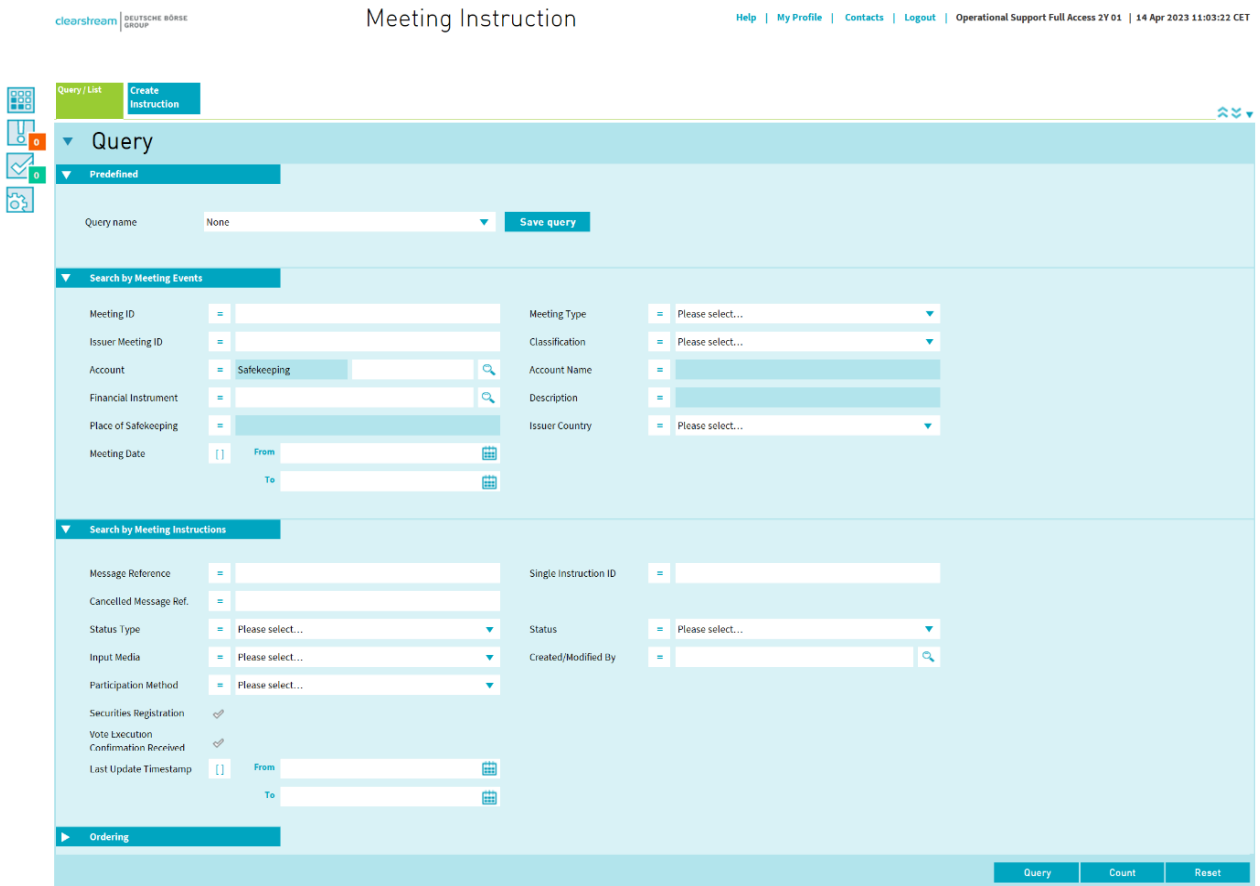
clearstream | DEUTSCHE BÖRSE GROUP

Meeting Instruction

Help | My Profile | Contacts | Logout | Operational Support Full Access 2Y 01 | 14 Apr 2023 11:03:22 CET

0
0

Query / List
Create Instruction

Query

Predefined

Query name = None
Save query

Search by Meeting Events

Meeting ID =
Meeting Type = Please select...
Issuer Meeting ID =
Classification = Please select...
Account = Safekeeping
Account Name =
Financial Instrument =
Description =
Place of Safekeeping =
Issuer Country = Please select...
Meeting Date [ ] From
To

Search by Meeting Instructions

Message Reference =
Single Instruction ID =
Cancelled Message Ref. =
Status Type = Please select...
Status = Please select...
Input Media = Please select...
Created/Modified By =
Participation Method = Please select...
Securities Registration
Vote Execution Confirmation Received
Last Update Timestamp [ ] From
To

Ordering

Query
Count
Reset